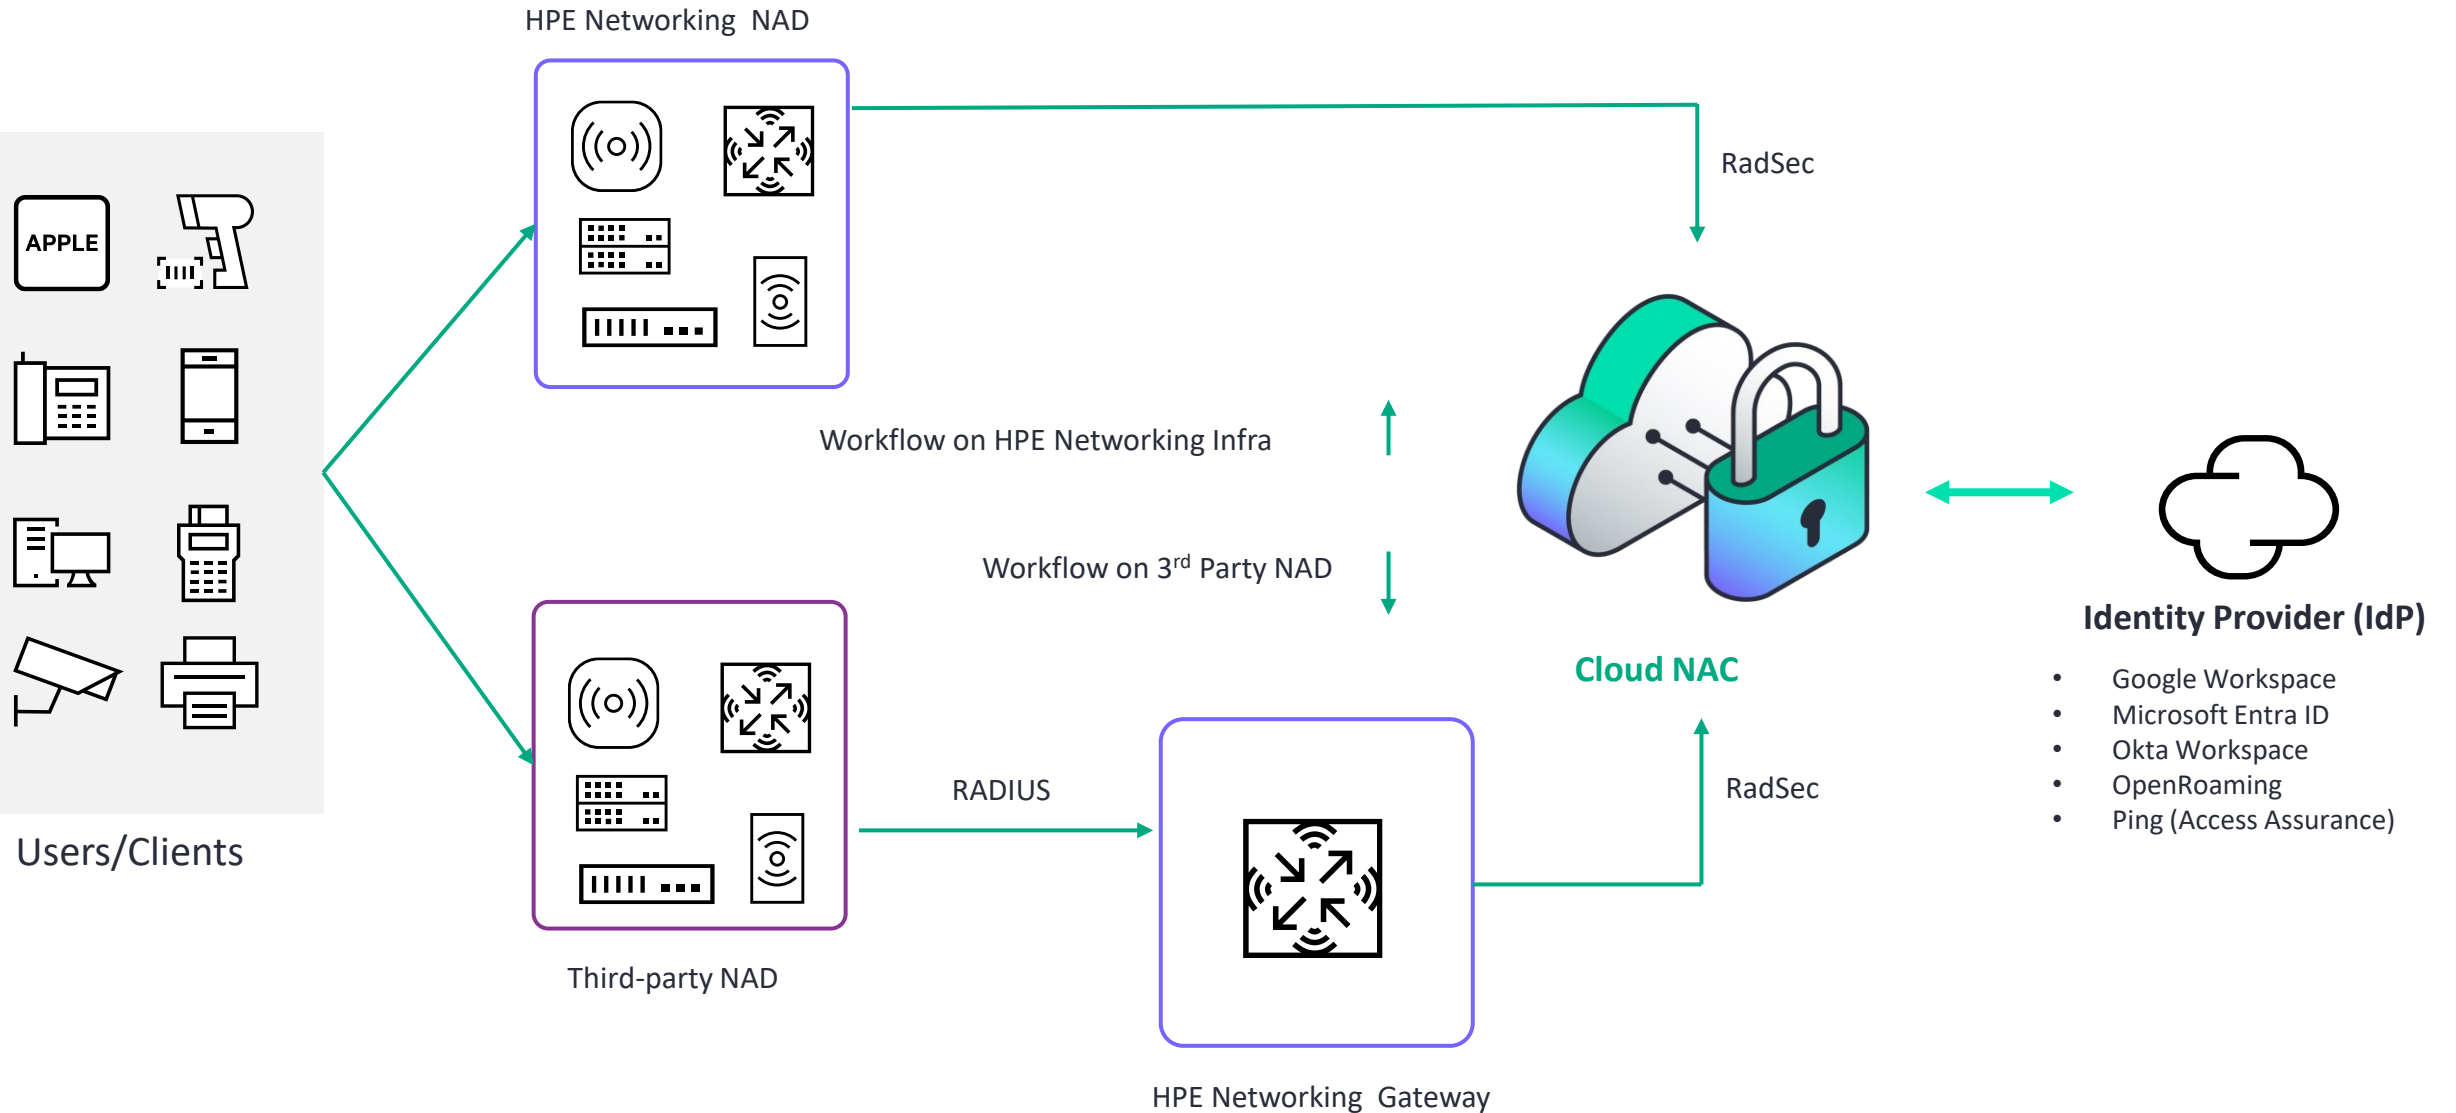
HPE Networking NAD

RadSec

APPLE

Workflow on HPE Networking Infra

Workflow on 3$^{rd}$ Party NAD

Identity Provider (IdP)

Cloud NAC

- Google Workspace
- Microsoft Entra ID
- Okta Workspace
- OpenRoaming
- Ping (Access Assurance)

RADIUS

RadSec

Users/Clients

Third-party NAD

HPE Networking Gateway